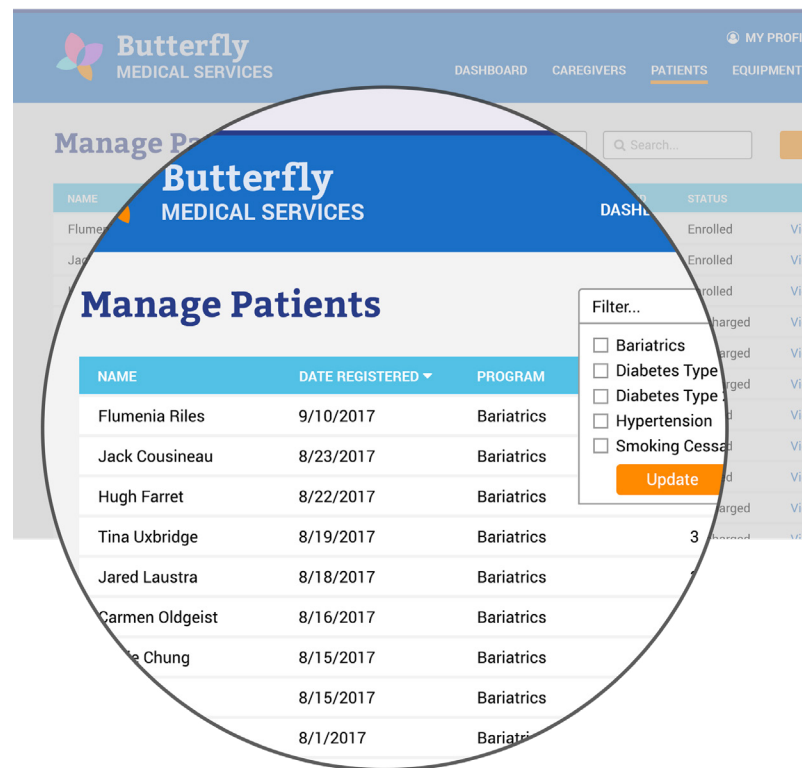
Butterfly
MEDICAL SERVICES

MY PROFI

DASHBOARD CAREGIVERS PATIENTS EQUIPMENT

Manage Pa

Search...

NAME

STATUS

Flume

Enrolled

Vi

Jac

Enrolled

Vi

rolled

Vi

harged

Vi

arged

Vi

rged

Vi

d

Vi

Vi

d

Vi

arged

Vi

harged

Vi

Butterfly
MEDICAL SERVICES

DASH

Manage Patients

Filter...

Bariatrics
Diabetes Type
Diabetes Type
Hypertension
Smoking Cessa

Update

| NAME | DATE REGISTERED ▾ | PROGRAM |
|---|---|---|
| Flumenia Riles | 9/10/2017 | Bariatrics |
| Jack Cousineau | 8/23/2017 | Bariatrics |
| Hugh Farret | 8/22/2017 | Bariatrics |
| Tina Uxbridge | 8/19/2017 | Bariatrics |
| Jared Laustra | 8/18/2017 | Bariatrics |
| Carmen Oldgeist | 8/16/2017 | Bariatrics |
| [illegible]e Chung | 8/15/2017 | Bariatrics |
| | 8/15/2017 | Bariatrics |
| | 8/1/2017 | Bariatri |

3